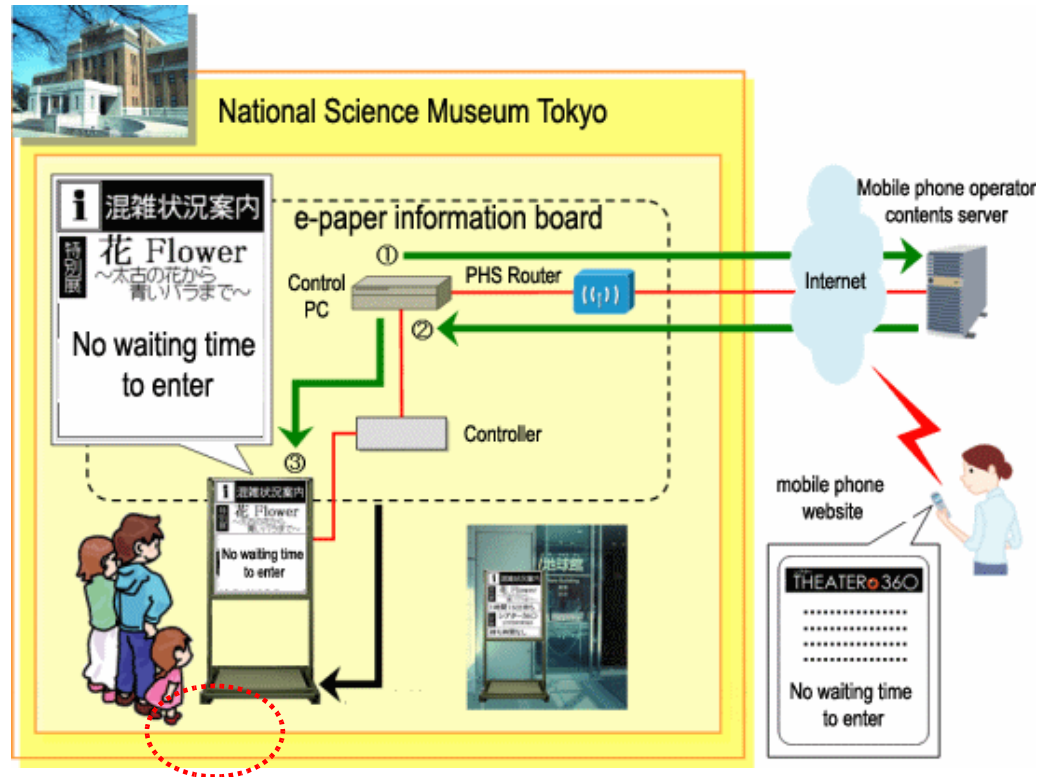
National Science Museum Tokyo

i 混雑状況案内

特別展 花 Flower ～太古の花から青いバラまで～

No waiting time to enter

e-paper information board

①

Control PC

PHS Router

②

Internet

Mobile phone operator contents server

Controller

③

i 混雑状況案内

花 Flower

No waiting time to enter

地球館

mobile phone website

THEATER 360

No waiting time to enter